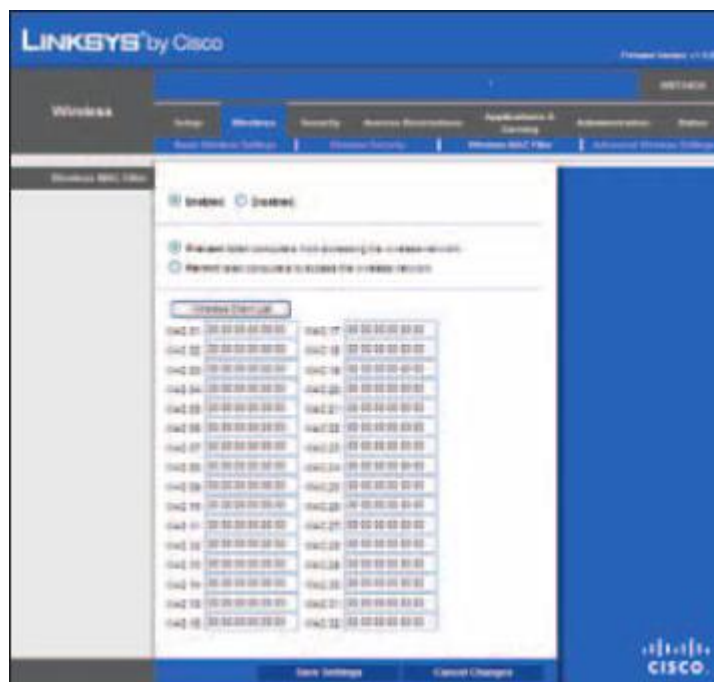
LINKSYS® by Cisco

Firmware Version: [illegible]

WRT54GX

Wireless

Setup | Wireless | Security | Access Restrictions | Applications & Gaming | Administration | Status

Basic Wireless Settings | Wireless Security | Wireless MAC Filter | Advanced Wireless Settings

Wireless MAC Filter

Enabled Disabled

Prevent listed computers from accessing the wireless network

Permit listed computers to access the wireless network

Wireless Client List

MAC 01: 00:00:00:00:00:00 MAC 17: 00:00:00:00:00:00
MAC 02: 00:00:00:00:00:00 MAC 18: 00:00:00:00:00:00
MAC 03: 00:00:00:00:00:00 MAC 19: 00:00:00:00:00:00
MAC 04: 00:00:00:00:00:00 MAC 20: 00:00:00:00:00:00
MAC 05: 00:00:00:00:00:00 MAC 21: 00:00:00:00:00:00
MAC 06: 00:00:00:00:00:00 MAC 22: 00:00:00:00:00:00
MAC 07: 00:00:00:00:00:00 MAC 23: 00:00:00:00:00:00
MAC 08: 00:00:00:00:00:00 MAC 24: 00:00:00:00:00:00
MAC 09: 00:00:00:00:00:00 MAC 25: 00:00:00:00:00:00
MAC 10: 00:00:00:00:00:00 MAC 26: 00:00:00:00:00:00
MAC 11: 00:00:00:00:00:00 MAC 27: 00:00:00:00:00:00
MAC 12: 00:00:00:00:00:00 MAC 28: 00:00:00:00:00:00
MAC 13: 00:00:00:00:00:00 MAC 29: 00:00:00:00:00:00
MAC 14: 00:00:00:00:00:00 MAC 30: 00:00:00:00:00:00
MAC 15: 00:00:00:00:00:00 MAC 31: 00:00:00:00:00:00
MAC 16: 00:00:00:00:00:00 MAC 32: 00:00:00:00:00:00

Save Settings Cancel Changes

cisco.